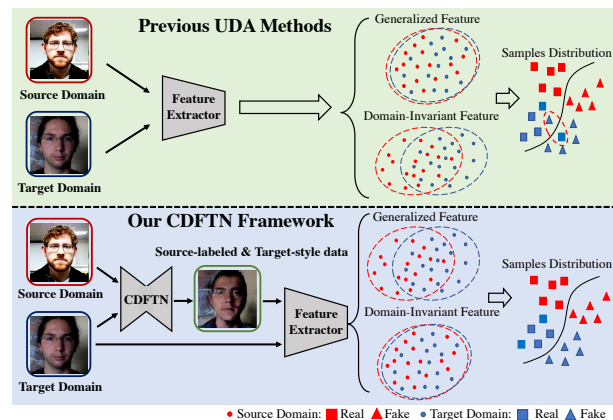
Previous UDA Methods

Source Domain

Target Domain

Feature Extractor

Generalized Feature

Domain-Invariant Feature

Samples Distribution

Our CDFTN Framework

Source Domain

Target Domain

CDFTN

Source-labeled & Target-style data

Feature Extractor

Generalized Feature

Domain-Invariant Feature

Samples Distribution

• Source Domain: Real Fake • Target Domain: Real Fake